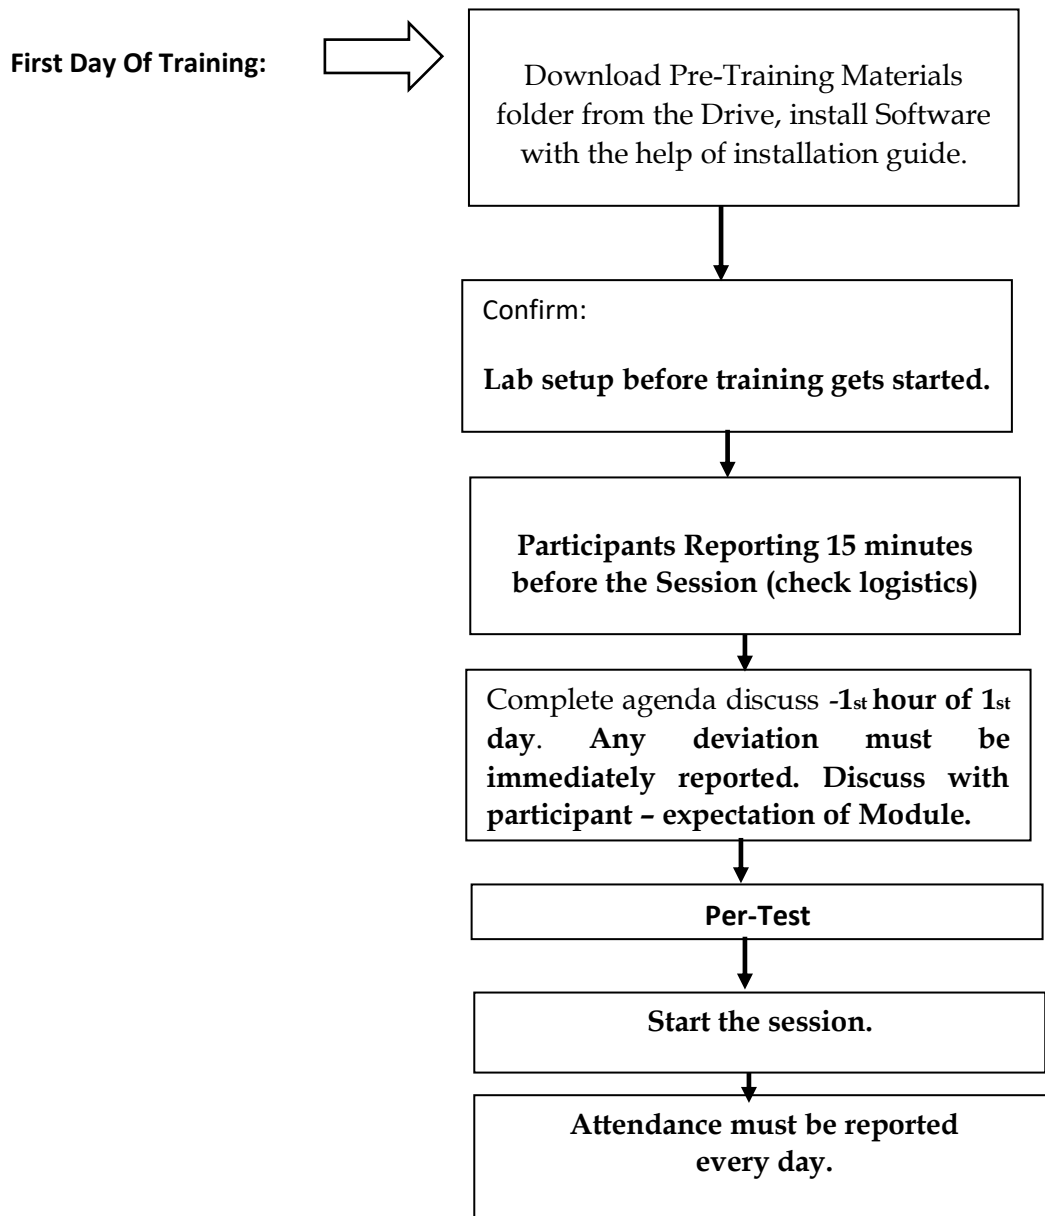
First Day Of Training:

Download Pre-Training Materials folder from the Drive, install Software with the help of installation guide.

Confirm:

Lab setup before training gets started.

Participants Reporting 15 minutes before the Session (check logistics)

Complete agenda discuss -1st hour of 1st day. Any deviation must be immediately reported. Discuss with participant – expectation of Module.

Per-Test

Start the session.

Attendance must be reported every day.